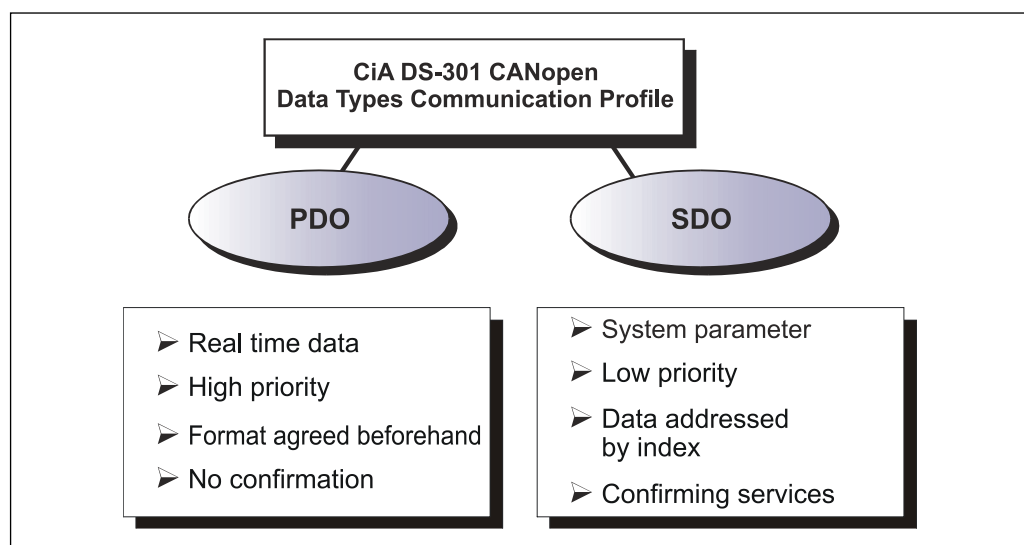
CiA DS-301 CANopen
Data Types Communication Profile

PDO

SDO

➢ Real time data
➢ High priority
➢ Format agreed beforehand
➢ No confirmation

➢ System parameter
➢ Low priority
➢ Data addressed by index
➢ Confirming services